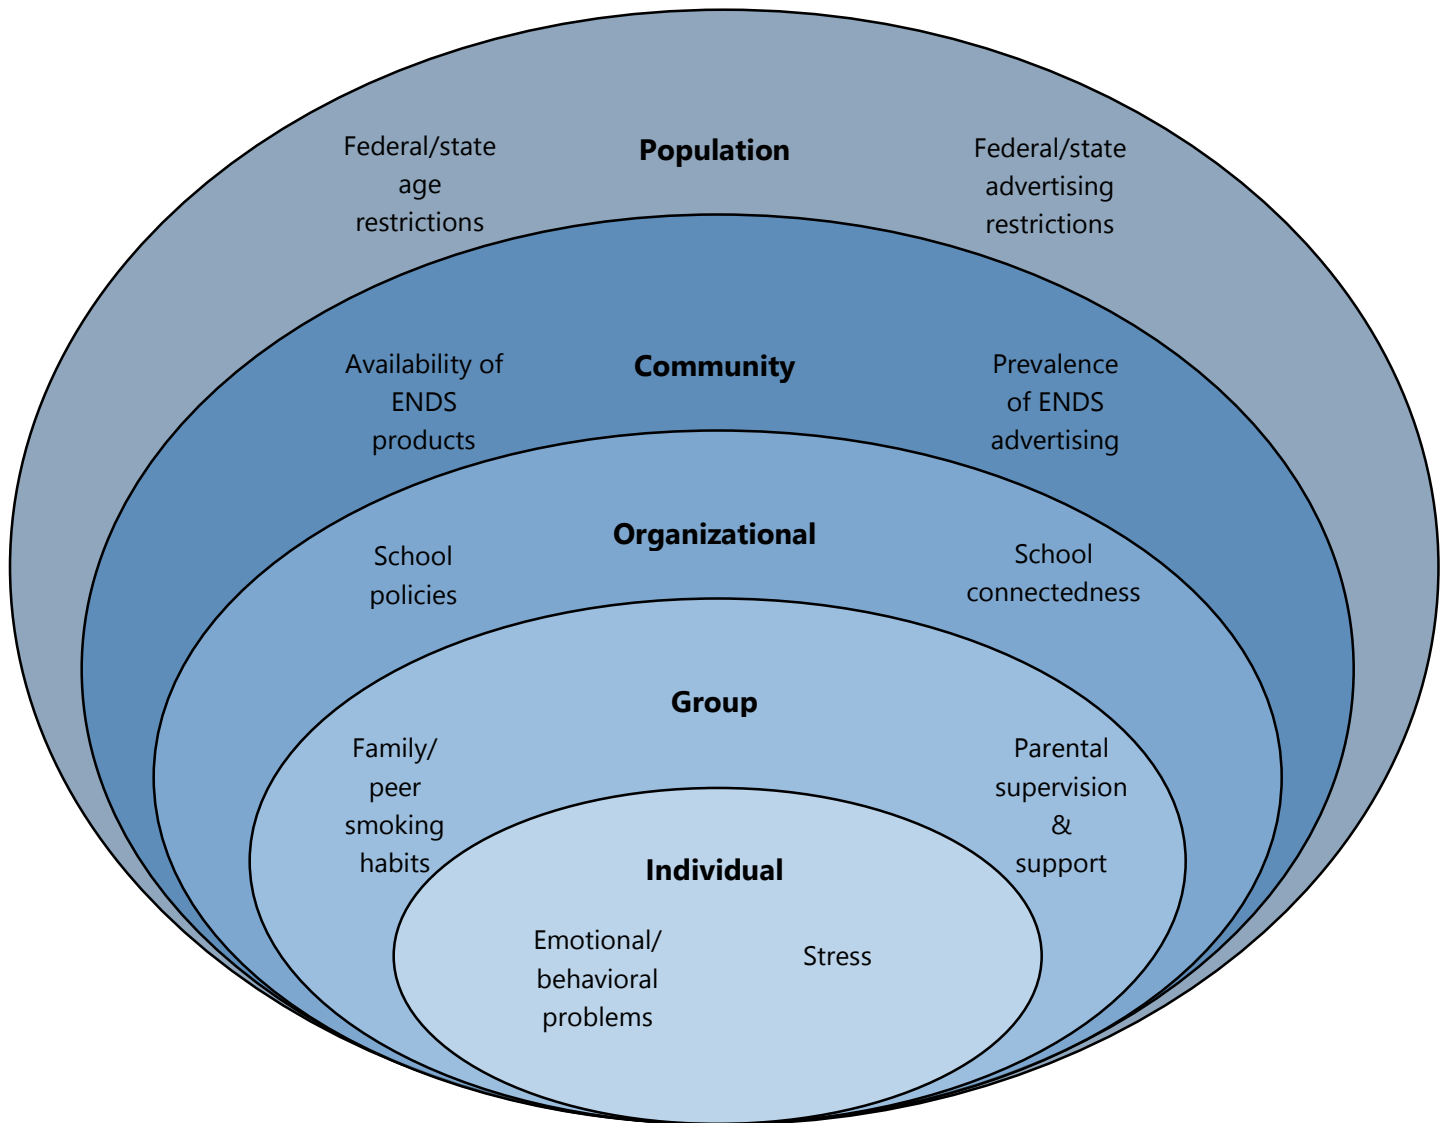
Federal/state age restrictions

Population

Federal/state advertising restrictions

Availability of ENDS products

Community

Prevalence of ENDS advertising

School policies

Organizational

School connectedness

Group

Family/ peer smoking habits

Parental supervision & support

Individual

Emotional/ behavioral problems

Stress